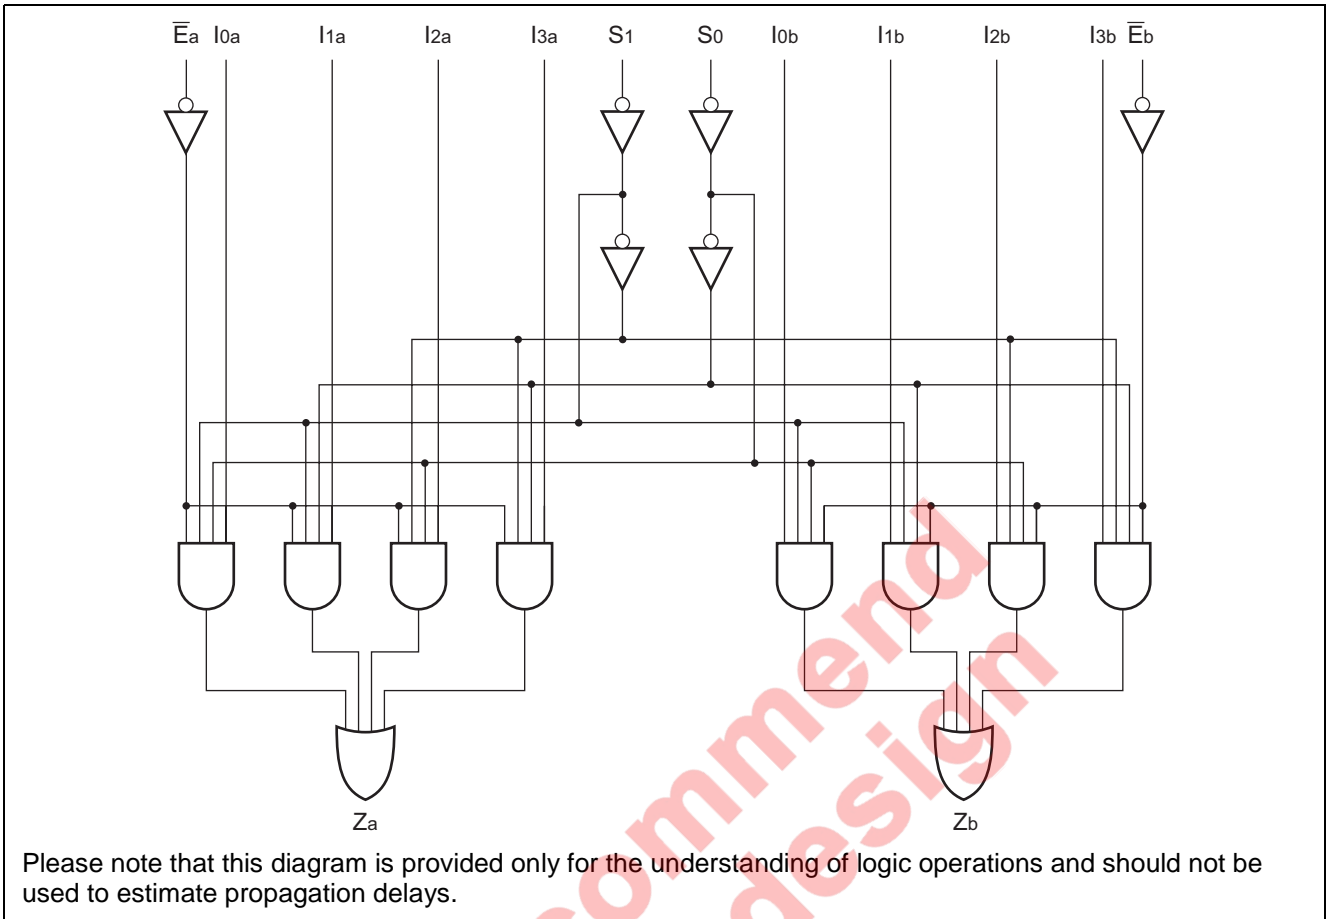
$\overline{E}$a I0a I1a I2a I3a S1 S0 I0b I1b I2b I3b $\overline{E}$b

Za

Zb

Please note that this diagram is provided only for the understanding of logic operations and should not be used to estimate propagation delays.

commend

design